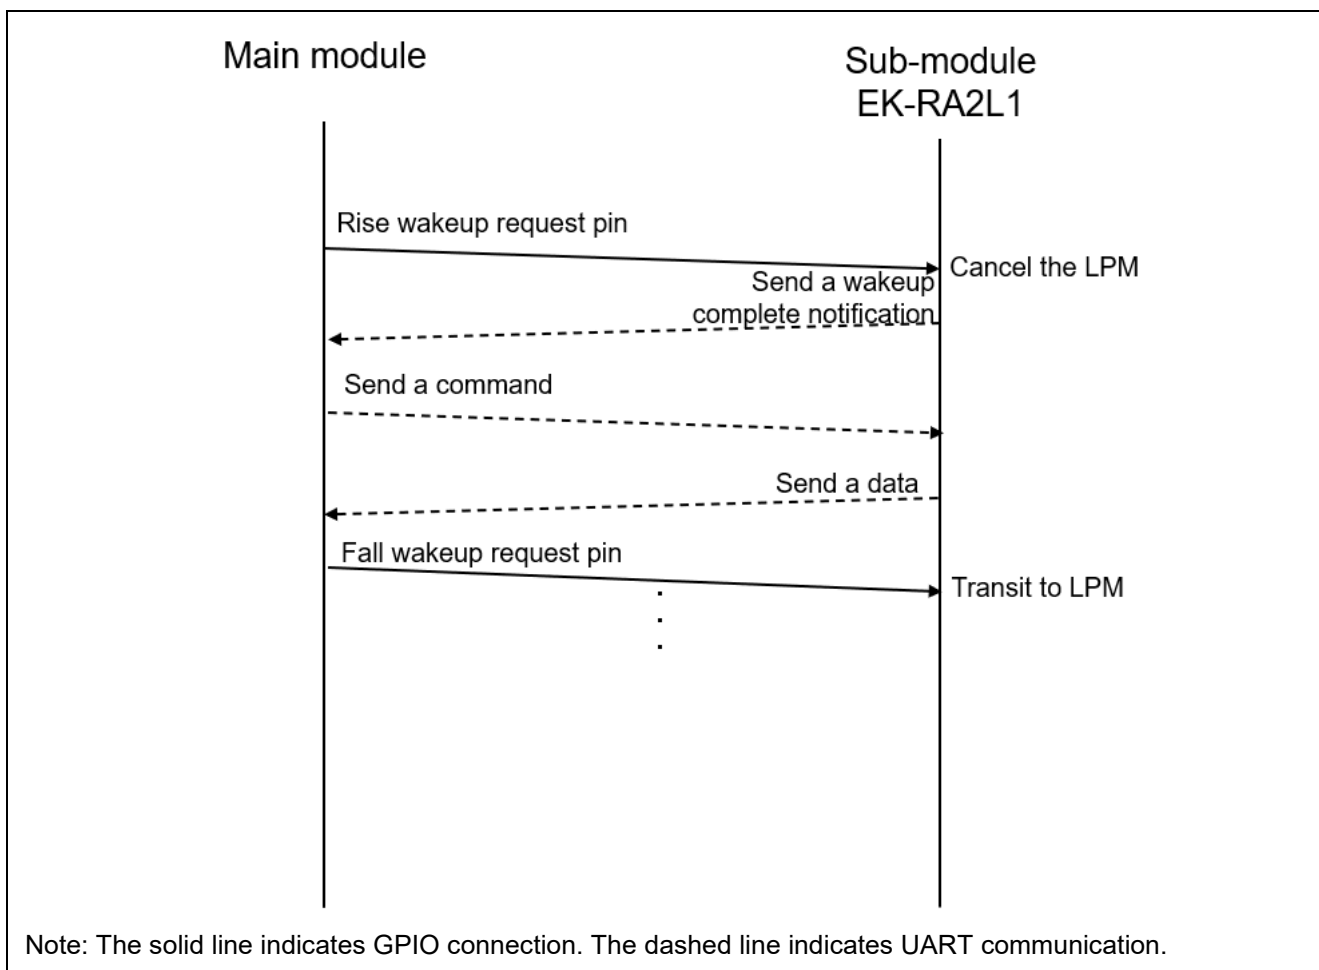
Main module

Sub-module
EK-RA2L1

Rise wakeup request pin

Cancel the LPM

Send a wakeup complete notification

Send a command

Send a data

Fall wakeup request pin

Transit to LPM

Note: The solid line indicates GPIO connection. The dashed line indicates UART communication.